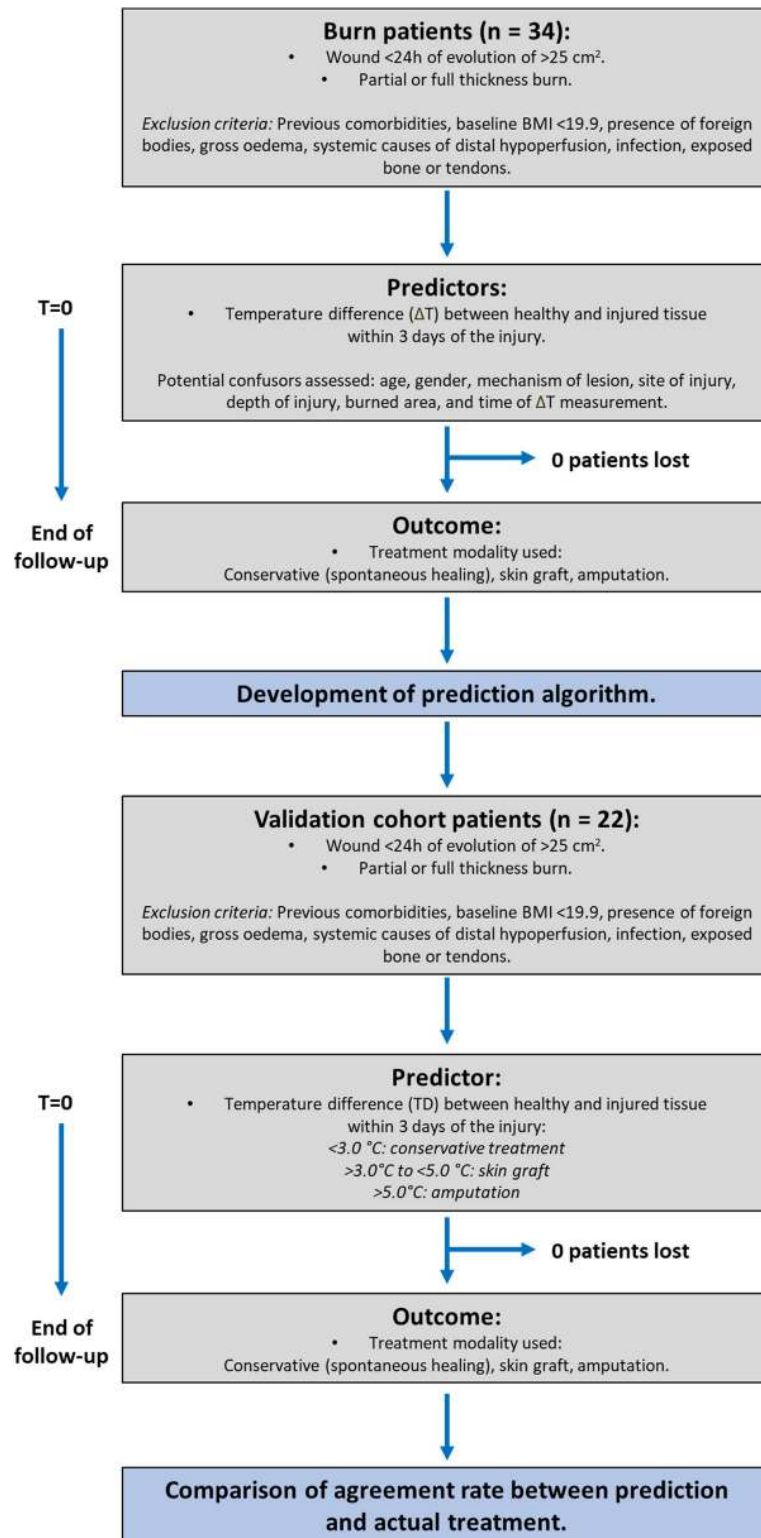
**Burn patients (n = 34):**

- Wound <24h of evolution of >25 cm$^2$.
- Partial or full thickness burn.

*Exclusion criteria:* Previous comorbidities, baseline BMI <19.9, presence of foreign bodies, gross oedema, systemic causes of distal hypoperfusion, infection, exposed bone or tendons.

T=0

**Predictors:**

- Temperature difference ($\Delta$T) between healthy and injured tissue within 3 days of the injury.

Potential confusors assessed: age, gender, mechanism of lesion, site of injury, depth of injury, burned area, and time of $\Delta$T measurement.

0 patients lost

End of follow-up

**Outcome:**

- Treatment modality used:

Conservative (spontaneous healing), skin graft, amputation.

**Development of prediction algorithm.**

**Validation cohort patients (n = 22):**

- Wound <24h of evolution of >25 cm$^2$.
- Partial or full thickness burn.

*Exclusion criteria:* Previous comorbidities, baseline BMI <19.9, presence of foreign bodies, gross oedema, systemic causes of distal hypoperfusion, infection, exposed bone or tendons.

T=0

**Predictor:**

- Temperature difference (TD) between healthy and injured tissue within 3 days of the injury:

*<3.0 °C: conservative treatment*
*>3.0°C to <5.0 °C: skin graft*
*>5.0°C: amputation*

0 patients lost

End of follow-up

**Outcome:**

- Treatment modality used:

Conservative (spontaneous healing), skin graft, amputation.

**Comparison of agreement rate between prediction and actual treatment.**